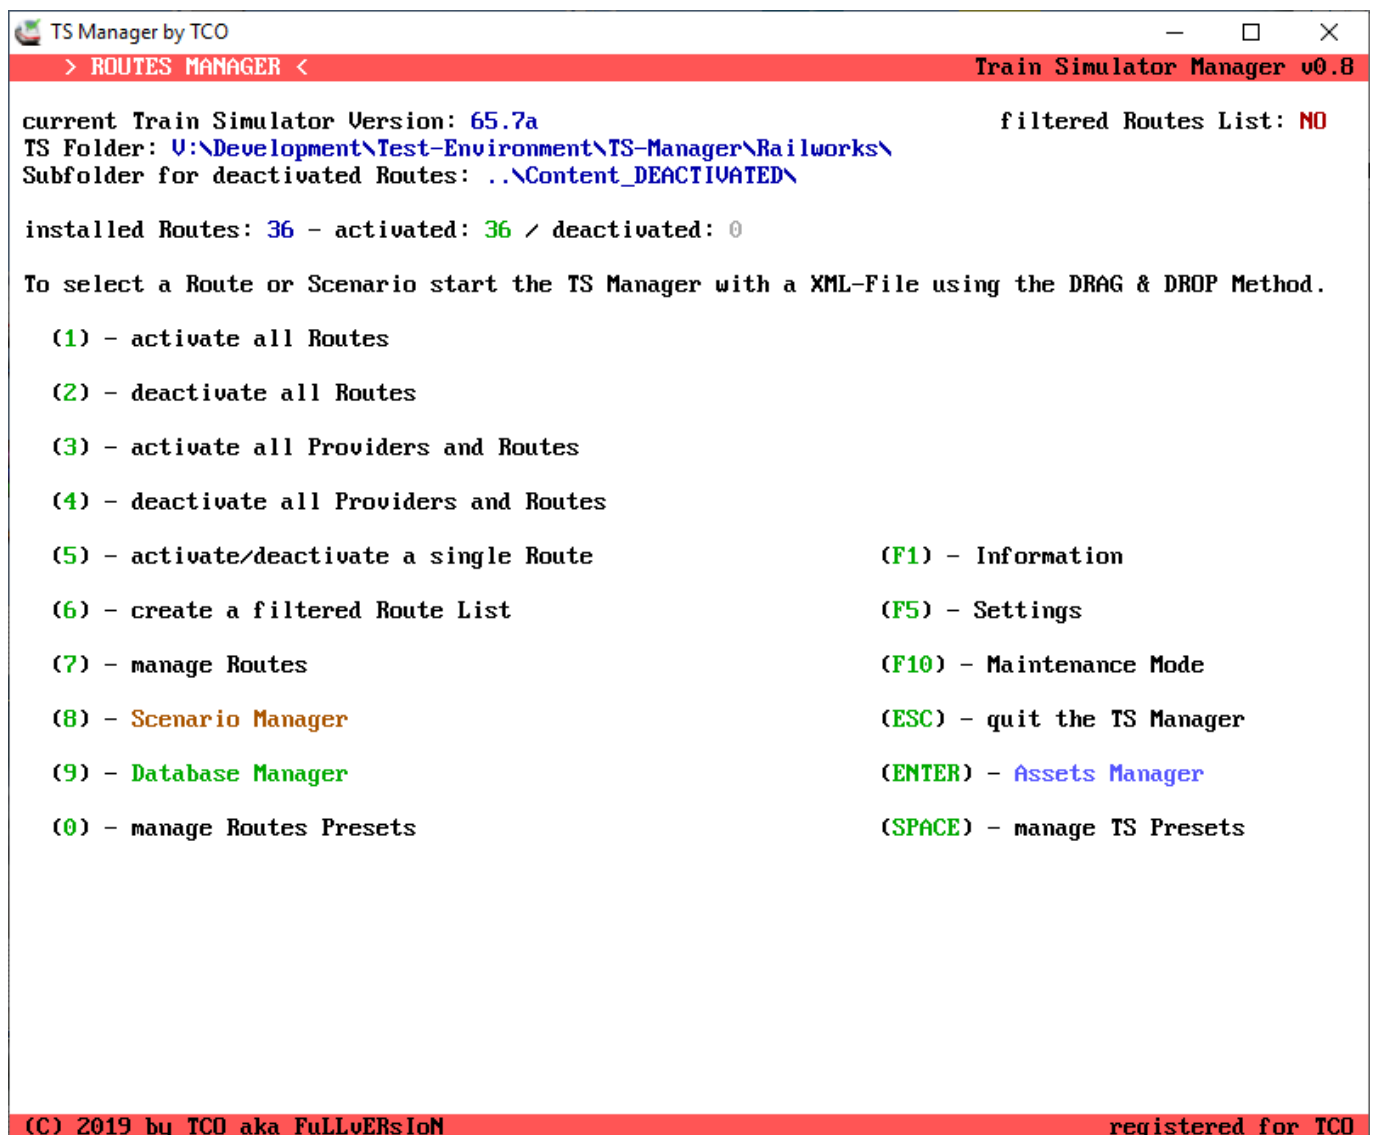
TS Manager by TCO

> ROUTES MANAGER <

Train Simulator Manager v0.8

current Train Simulator Version: 65.7a

filtered Routes List: NO

TS Folder: V:\Development\Test-Environment\TS-Manager\Railworks\
Subfolder for deactivated Routes: ..\Content_DEACTIVATED\

installed Routes: 36 - activated: 36 / deactivated: 0

To select a Route or Scenario start the TS Manager with a XML-File using the DRAG & DROP Method.

(1) - activate all Routes

(2) - deactivate all Routes

(3) - activate all Providers and Routes

(4) - deactivate all Providers and Routes

(5) - activate/deactivate a single Route

(6) - create a filtered Route List

(7) - manage Routes

(8) - Scenario Manager

(9) - Database Manager

(0) - manage Routes Presets

(F1) - Information

(F5) - Settings

(F10) - Maintenance Mode

(ESC) - quit the TS Manager

(ENTER) - Assets Manager

(SPACE) - manage TS Presets

(C) 2019 by TCO aka FuLLvERsIoN

registered for TCO